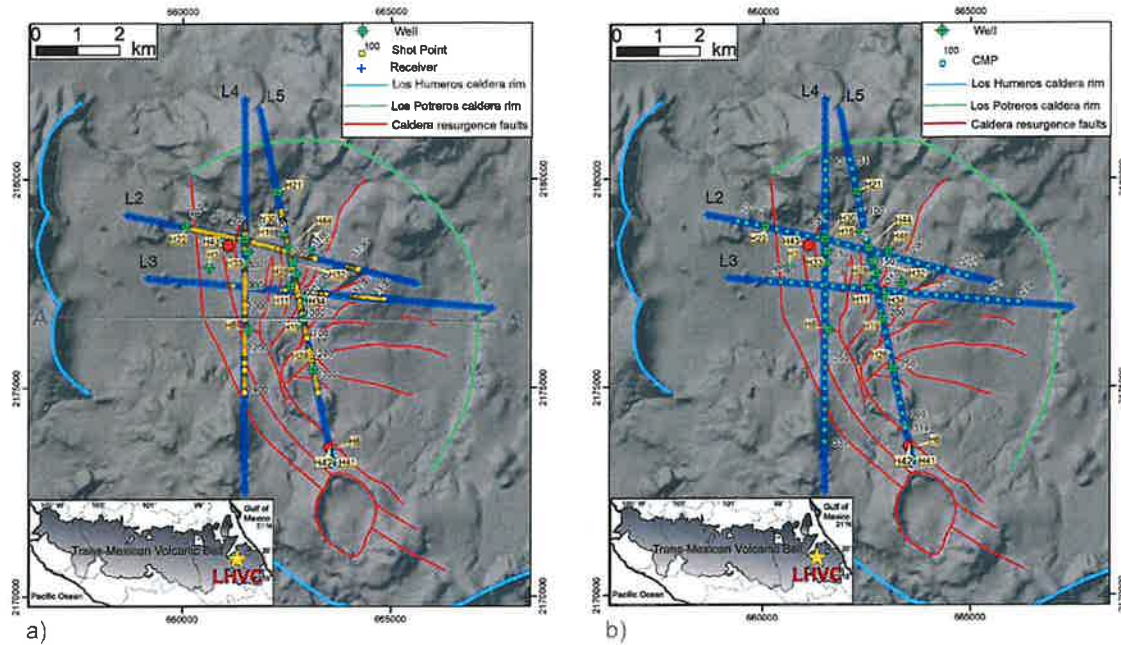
660000
665000
0 1 2 km
Well
100 Shot Point
Receiver
Los Humeros caldera rim
Los Potreros caldera rim
Caldera resurgence faults
L4
L5
L2
L3
2180000
2175000
2170000
A
A'
Gulf of Mexico
Trans-Mexican Volcanic Belt
LHVC
Pacific Ocean
660000
665000
a)

660000
665000
0 1 2 km
Well
100 CMP
Los Humeros caldera rim
Los Potreros caldera rim
Caldera resurgence faults
L4
L5
L2
L3
2180000
2175000
2170000
Gulf of Mexico
Trans-Mexican Volcanic Belt
LHVC
Pacific Ocean
660000
665000
b)